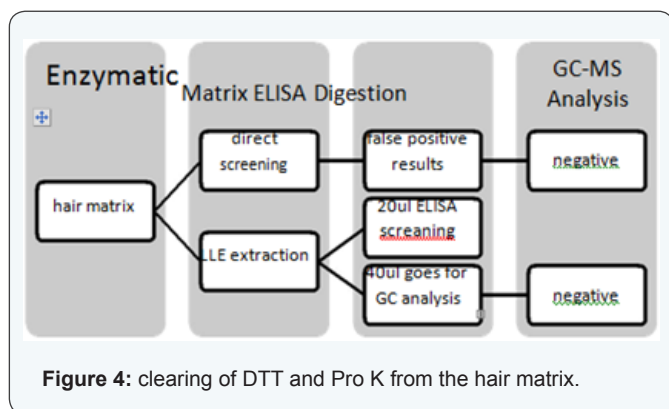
Enzymatic

Matrix ELISA Digestion

GC-MS Analysis

hair matrix

direct screening

false positive results

negative

LLE extraction

20ul ELISA screaning

40ul goes for GC analysis

negative

**Figure 4:** clearing of DTT and Pro K from the hair matrix.